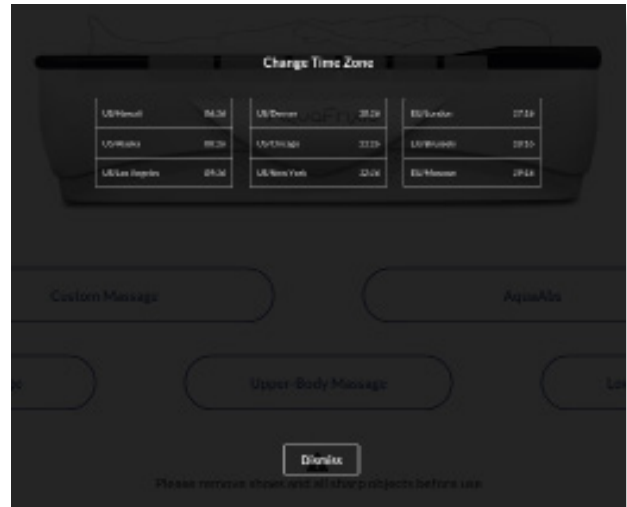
Change Time Zone

| US/Hawaii | 06:16 |
|---|---|
| US/Alaska | 08:16 |
| US/Los Angeles | 09:16 |

| US/Denver | 10:16 |
|---|---|
| US/Chicago | 11:16 |
| US/New York | 12:16 |

| EU/London | 17:16 |
|---|---|
| EU/Brussels | 18:16 |
| EU/Moscow | 19:16 |

Custom Massage

AquaAbs

Upper-Body Massage

Lo

Dismiss

Please remove shoes and all sharp objects before use